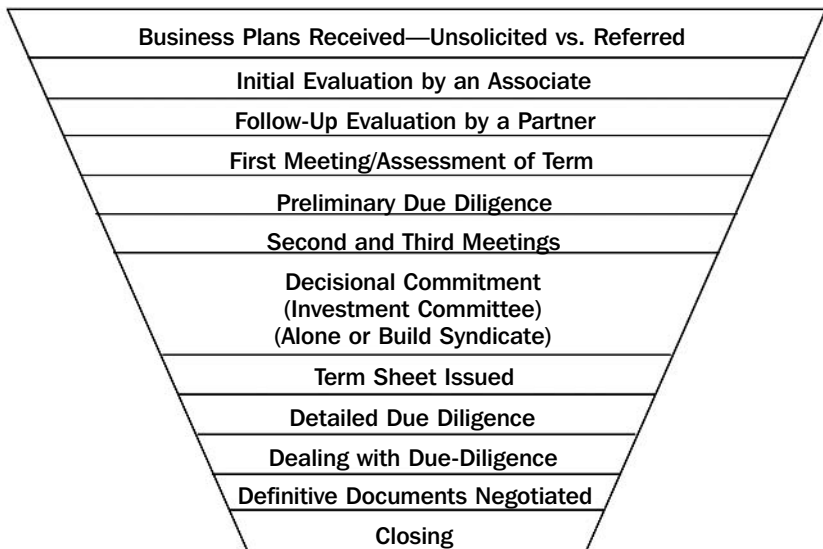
Business Plans Received—Unsolicited vs. Referred

Initial Evaluation by an Associate

Follow-Up Evaluation by a Partner

First Meeting/Assessment of Term

Preliminary Due Diligence

Second and Third Meetings

Decisional Commitment
(Investment Committee)
(Alone or Build Syndicate)

Term Sheet Issued

Detailed Due Diligence

Dealing with Due-Diligence

Definitive Documents Negotiated

Closing